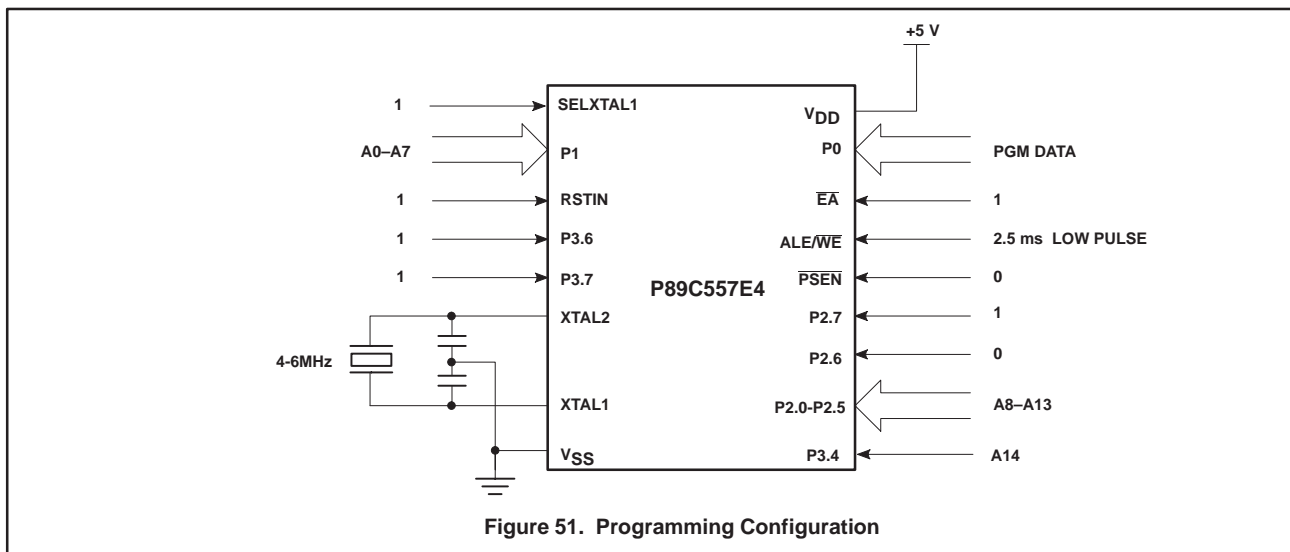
+5 V

1
SELXTAL1
$V_{DD}$
A0–A7
P1
P0
PGM DATA
1
RSTIN
$\overline{EA}$
1
1
P3.6
ALE/$\overline{WE}$
2.5 ms LOW PULSE
1
P3.7
P89C557E4
$\overline{PSEN}$
0
XTAL2
P2.7
1
4-6MHz
P2.6
0
XTAL1
P2.0-P2.5
A8–A13
$V_{SS}$
P3.4
A14

Figure 51. Programming Configuration